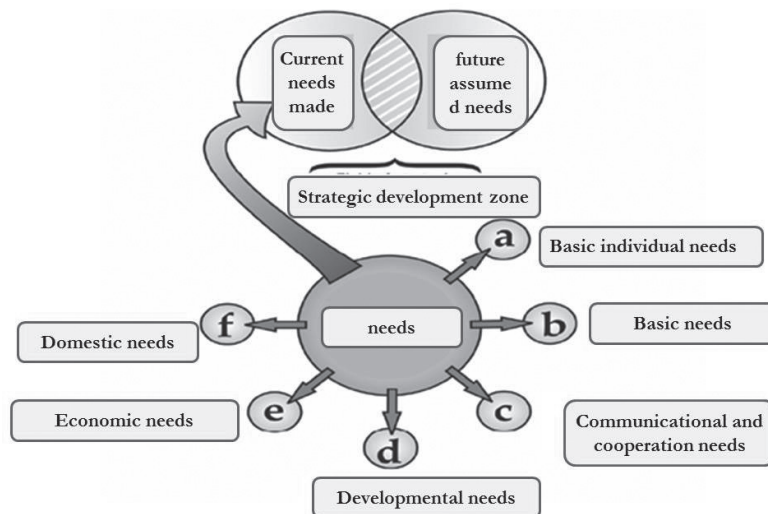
Current needs made

future assume d needs

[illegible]

Strategic development zone

a

Basic individual needs

f

needs

b

Domestic needs

Basic needs

e

c

Economic needs

Communicational and cooperation needs

d

Developmental needs